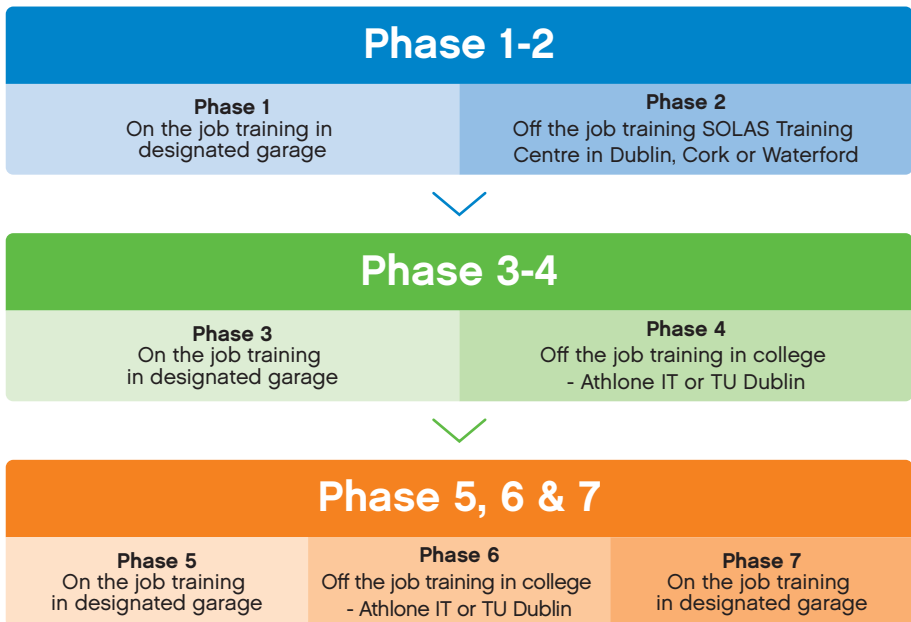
Phase 1-2

Phase 1
On the job training in designated garage

Phase 2
Off the job training SOLAS Training Centre in Dublin, Cork or Waterford

Phase 3-4

Phase 3
On the job training in designated garage

Phase 4
Off the job training in college - Athlone IT or TU Dublin

Phase 5, 6 & 7

Phase 5
On the job training in designated garage

Phase 6
Off the job training in college - Athlone IT or TU Dublin

Phase 7
On the job training in designated garage